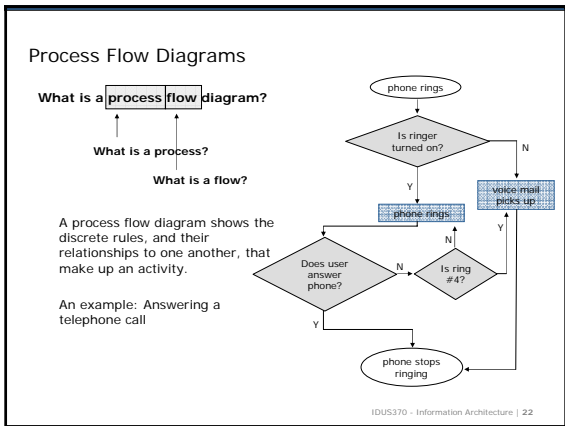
Process Flow Diagrams

What is a process flow diagram?

What is a process?

What is a flow?

A process flow diagram shows the discrete rules, and their relationships to one another, that make up an activity.

An example: Answering a telephone call

phone rings

Is ringer turned on?

N

Y

voice mail picks up

phone rings

N

Y

Does user answer phone?

N

Is ring #4?

Y

phone stops ringing

IDUS370 – Information Architecture | 22